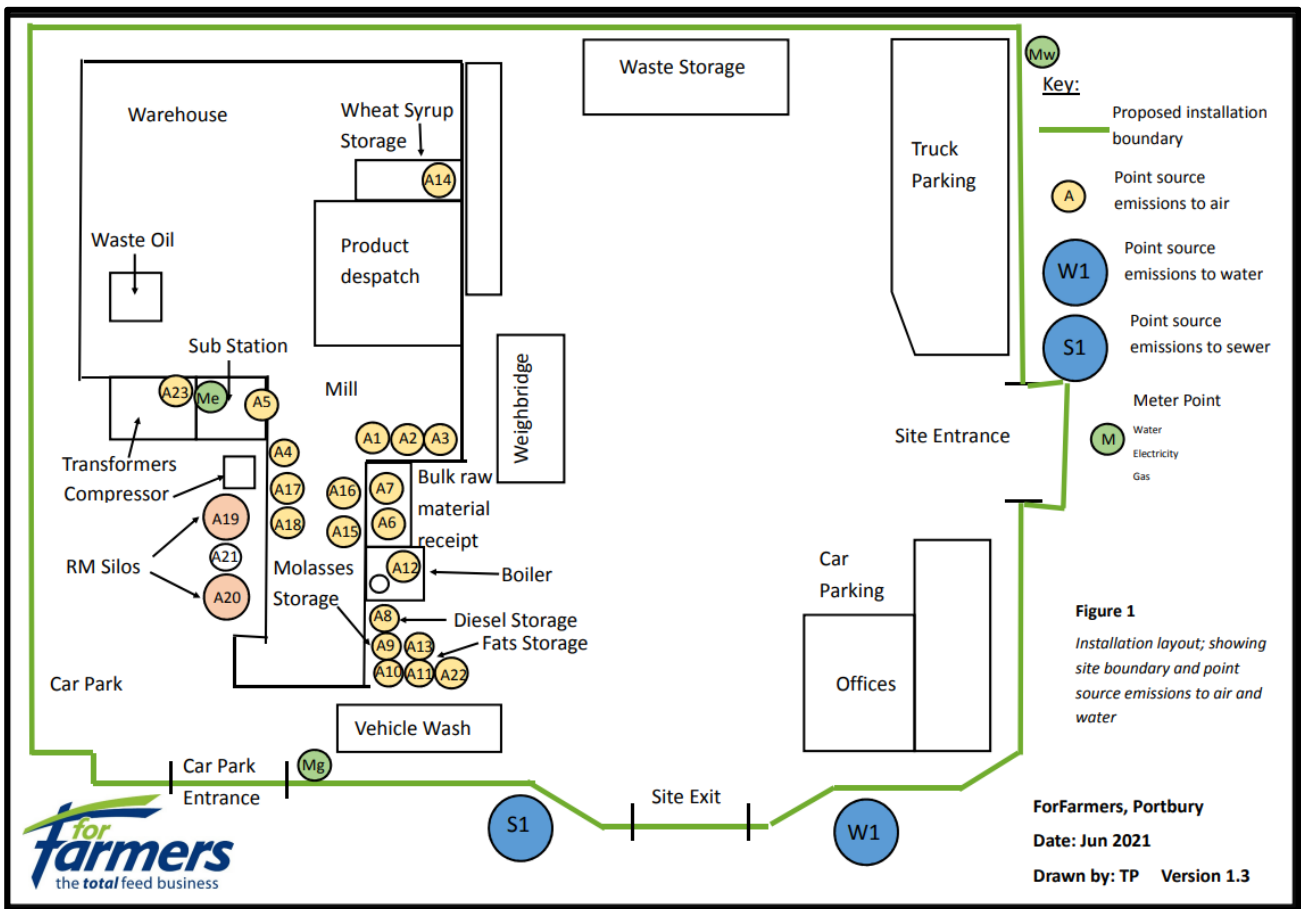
Waste Storage

Mw

Key:

Proposed installation boundary

A Point source emissions to air

W1 Point source emissions to water

S1 Point source emissions to sewer

Meter Point

M Water Electricity Gas

Warehouse

Wheat Syrup Storage

A14

Truck Parking

Waste Oil

Product despatch

Weighbridge

Sub Station

A23 Me A5

Mill

A1 A2 A3

Site Entrance

A4

Transformers

Compressor

A17

A16 A7

Bulk raw material receipt

A18

A15 A6

A19

RM Silos

A21

A20

Molasses Storage

A12

Boiler

A8

Diesel Storage

A9 A13

Fats Storage

A10 A11 A22

Car Parking

Offices

Figure 1

Installation layout; showing site boundary and point source emissions to air and water

Car Park

Vehicle Wash

Car Park Entrance

Mg

S1

Site Exit

W1

ForFarmers, Portbury

Date: Jun 2021

Drawn by: TP Version 1.3

for farmers
the total feed business